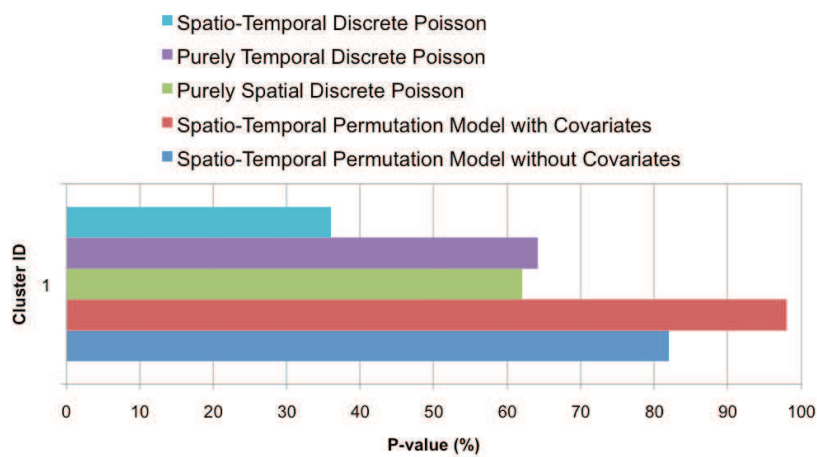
Spatio-Temporal Discrete Poisson
Purely Temporal Discrete Poisson
Purely Spatial Discrete Poisson
Spatio-Temporal Permutation Model with Covariates
Spatio-Temporal Permutation Model without Covariates

Cluster ID

1

0 10 20 30 40 50 60 70 80 90 100

P-value (%)